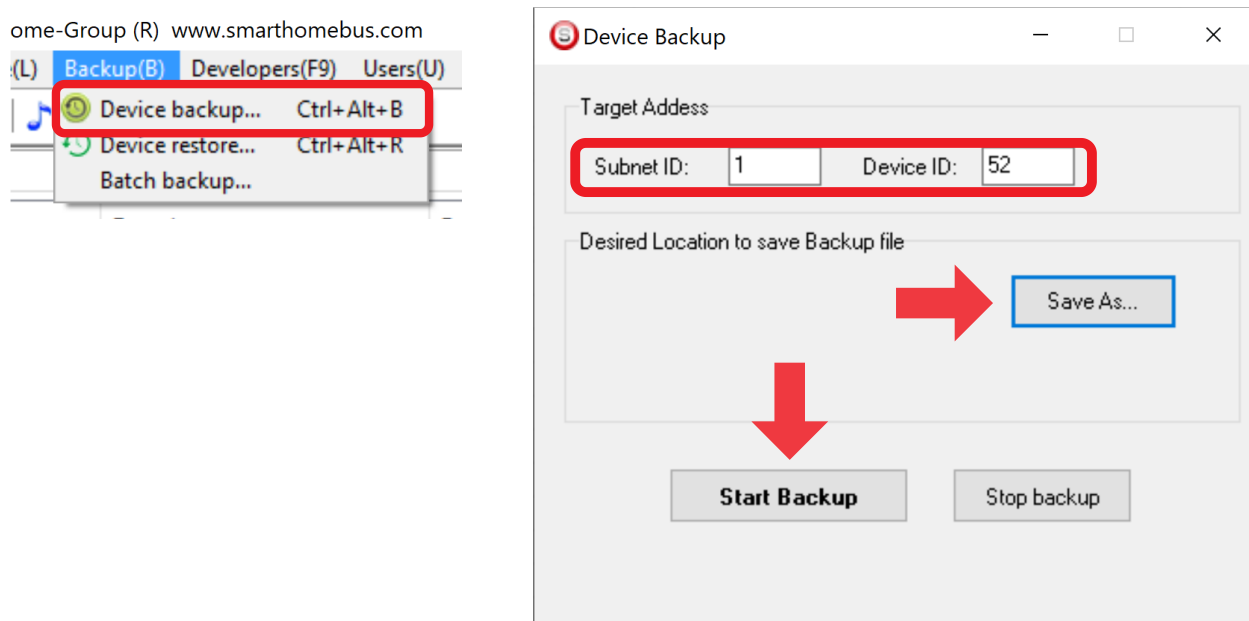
ome-Group (R) www.smarthomebus.com

(L) Backup(B) Developers(F9) Users(U)

Device backup... Ctrl+Alt+B
Device restore... Ctrl+Alt+R
Batch backup...

Device Backup

Target Addess

Subnet ID: 1 Device ID: 52

Desired Location to save Backup file

Save As...

Start Backup

Stop backup